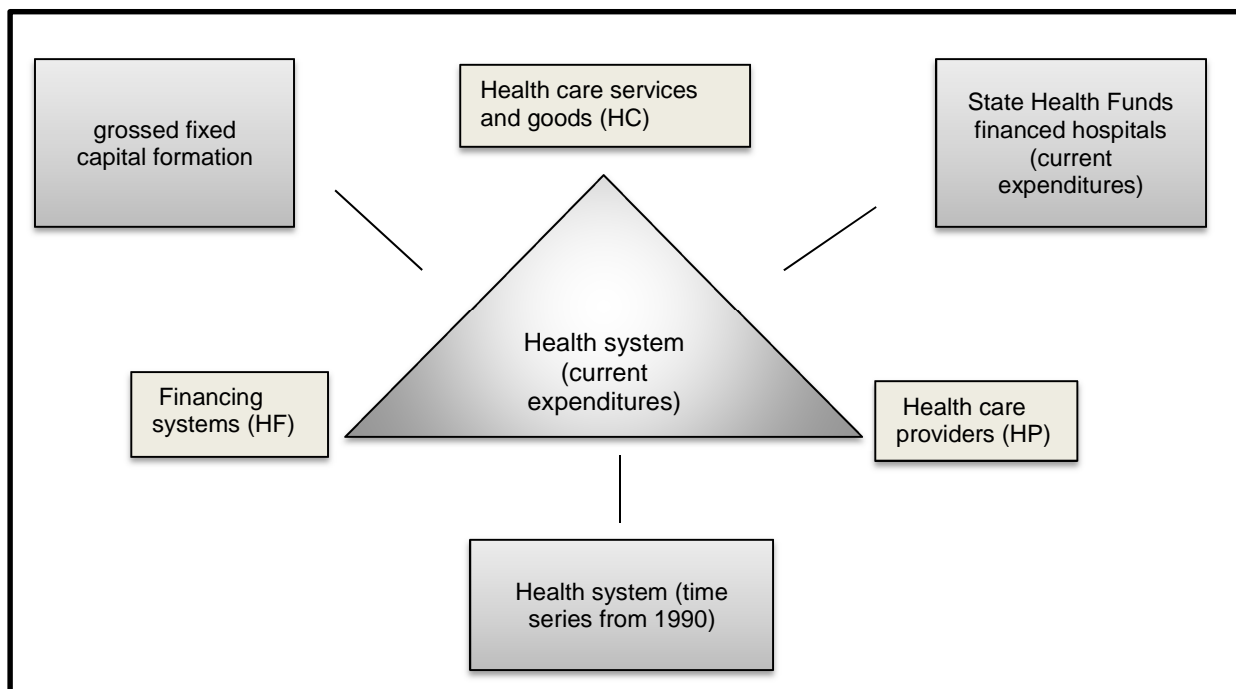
grossed fixed capital formation

Health care services and goods (HC)

State Health Funds financed hospitals (current expenditures)

Health system (current expenditures)

Financing systems (HF)

Health care providers (HP)

Health system (time series from 1990)